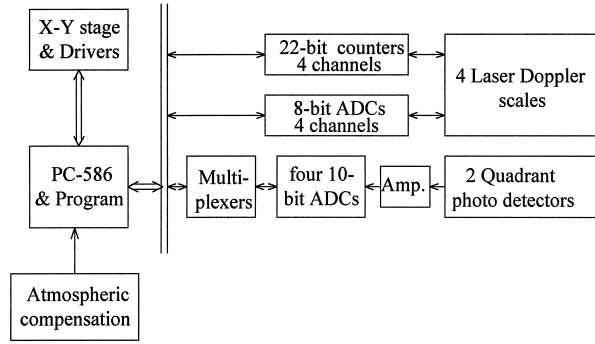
X-Y stage & Drivers

PC-586 & Program

Atmospheric compensation

22-bit counters 4 channels

8-bit ADCs 4 channels

4 Laser Doppler scales

Multiplexers

four 10-bit ADCs

Amp.

2 Quadrant photo detectors